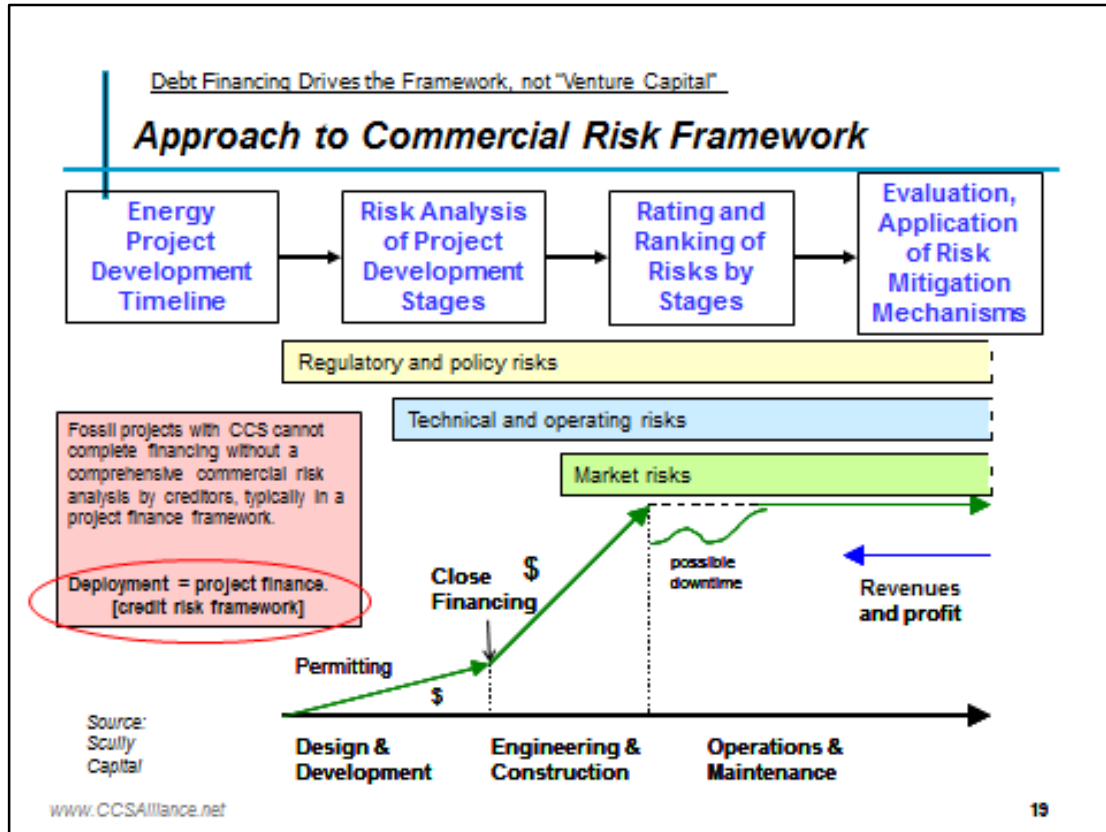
Debt Financing Drives the Framework, not "Venture Capital"

Approach to Commercial Risk Framework

Energy Project Development Timeline

Risk Analysis of Project Development Stages

Rating and Ranking of Risks by Stages

Evaluation, Application of Risk Mitigation Mechanisms

Regulatory and policy risks

Technical and operating risks

Market risks

Fossil projects with CCS cannot complete financing without a comprehensive commercial risk analysis by creditors, typically in a project finance framework.

Deployment = project finance. [credit risk framework]

Close Financing

$

possible downtime

Revenues and profit

Permitting

$

Source: Scully Capital

Design & Development

Engineering & Construction

Operations & Maintenance

www.CCSAlliance.net

19